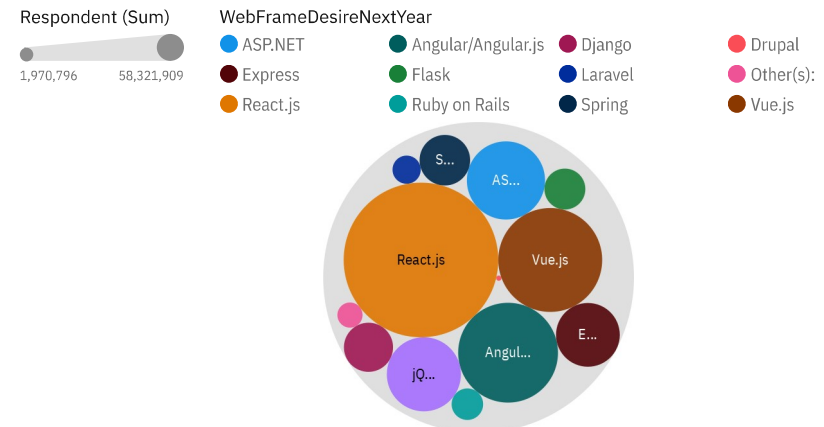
Respondent (Sum)

1,970,796 58,321,909

WebFrameDesireNextYear

ASP.NET
Angular/Angular.js
Django
Drupal
Express
Flask
Laravel
Other(s):
React.js
Ruby on Rails
Spring
Vue.js

S...
AS...
React.js
Vue.js
E...
Angul...
jQ...